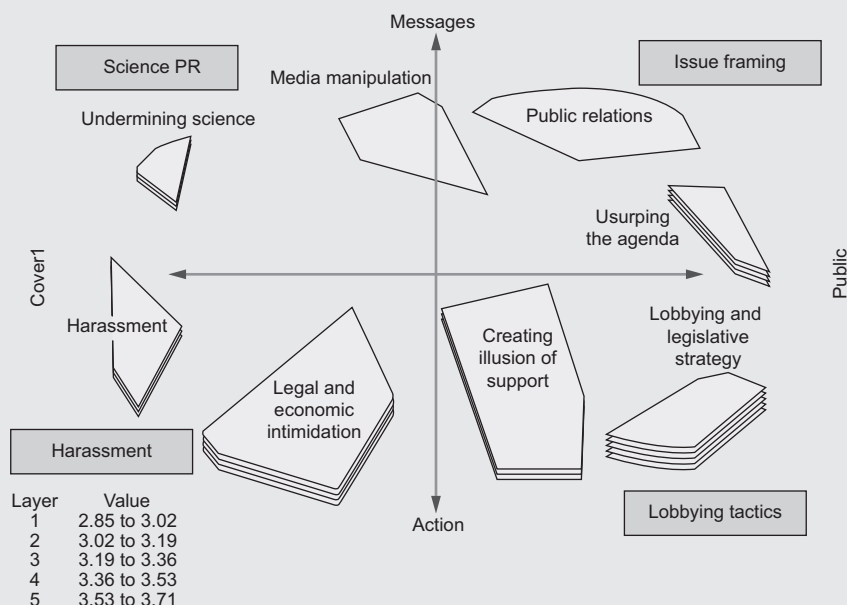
Messages

Science PR

Issue framing

Media manipulation

Public relations

Undermining science

Usurping the agenda

Cover1

Public

Harassment

Creating illusion of support

Lobbying and legislative strategy

Legal and economic intimidation

Harassment

| Layer | Value |
|---|---|
| 1 | 2.85 to 3.02 |
| 2 | 3.02 to 3.19 |
| 3 | 3.19 to 3.36 |
| 4 | 3.36 to 3.53 |
| 5 | 3.53 to 3.71 |

Action

Lobbying tactics